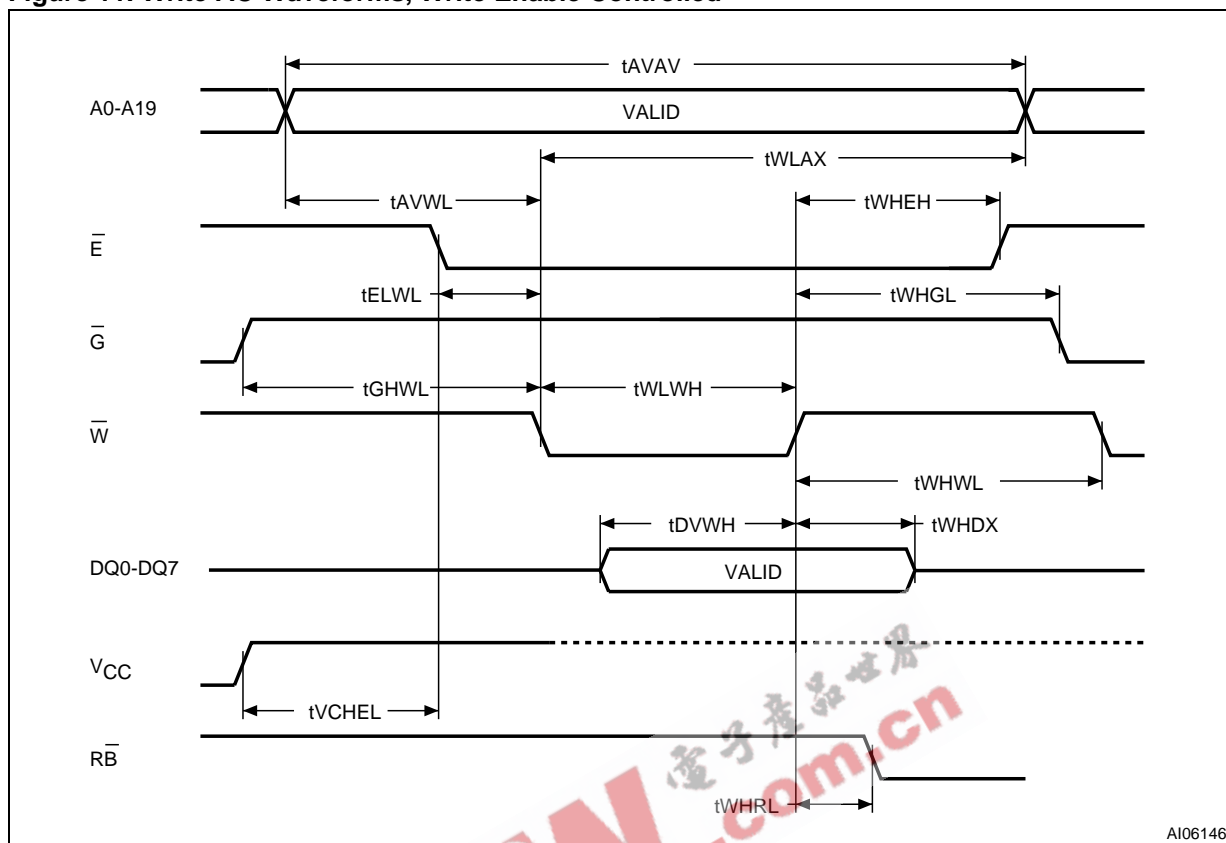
Figure 11. Write AC Waveforms, Write Enable Controlled

tAVAV
A0-A19
VALID
tWLAX
tAVWL
tWHEH
$\overline{E}$
tELWL
tWHGL
$\overline{G}$
tGHWL
tWLWH
$\overline{W}$
tWHWL
tDVWH
tWHDX
DQ0-DQ7
VALID
$V_{CC}$
tVCHEL
$R\overline{B}$
tWHRL
.com.cn
AI06146